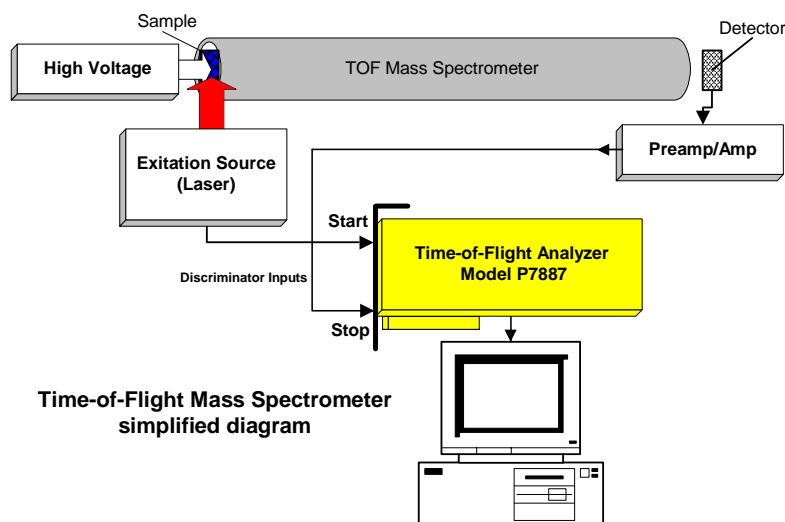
Sample

Detector

High Voltage

TOF Mass Spectrometer

Exitation Source (Laser)

Preamp/Amp

Start

Time-of-Flight Analyzer Model P7887

Discriminator Inputs

Stop

Time-of-Flight Mass Spectrometer simplified diagram